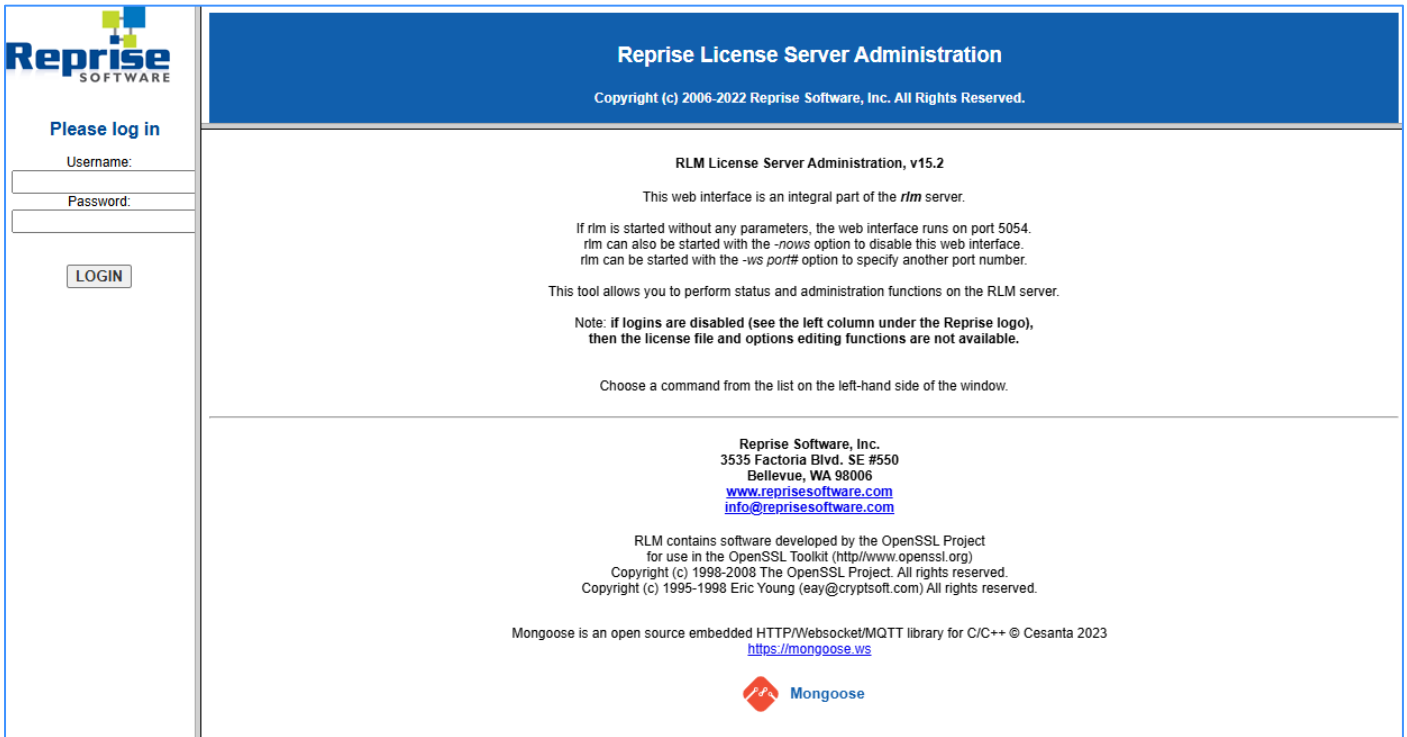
Reprise
SOFTWARE

Please log in

Username:

Password:

LOGIN

Reprise License Server Administration

Copyright (c) 2006-2022 Reprise Software, Inc. All Rights Reserved.

RLM License Server Administration, v15.2

This web interface is an integral part of the *rlm* server.

If rlm is started without any parameters, the web interface runs on port 5054.
rlm can also be started with the *-nows* option to disable this web interface.
rlm can be started with the *-ws port#* option to specify another port number.

This tool allows you to perform status and administration functions on the RLM server.

Note: **if logins are disabled (see the left column under the Reprise logo), then the license file and options editing functions are not available.**

Choose a command from the list on the left-hand side of the window.

**Reprise Software, Inc.**
**3535 Factoria Blvd. SE #550**
**Bellevue, WA 98006**
www.reprisesoftware.com
info@reprisesoftware.com

RLM contains software developed by the OpenSSL Project
for use in the OpenSSL Toolkit (http//www.openssl.org)
Copyright (c) 1998-2008 The OpenSSL Project. All rights reserved.
Copyright (c) 1995-1998 Eric Young (eay@cryptsoft.com) All rights reserved.

Mongoose is an open source embedded HTTP/Websocket/MQTT library for C/C++ © Cesanta 2023
https://mongoose.ws

Mongoose